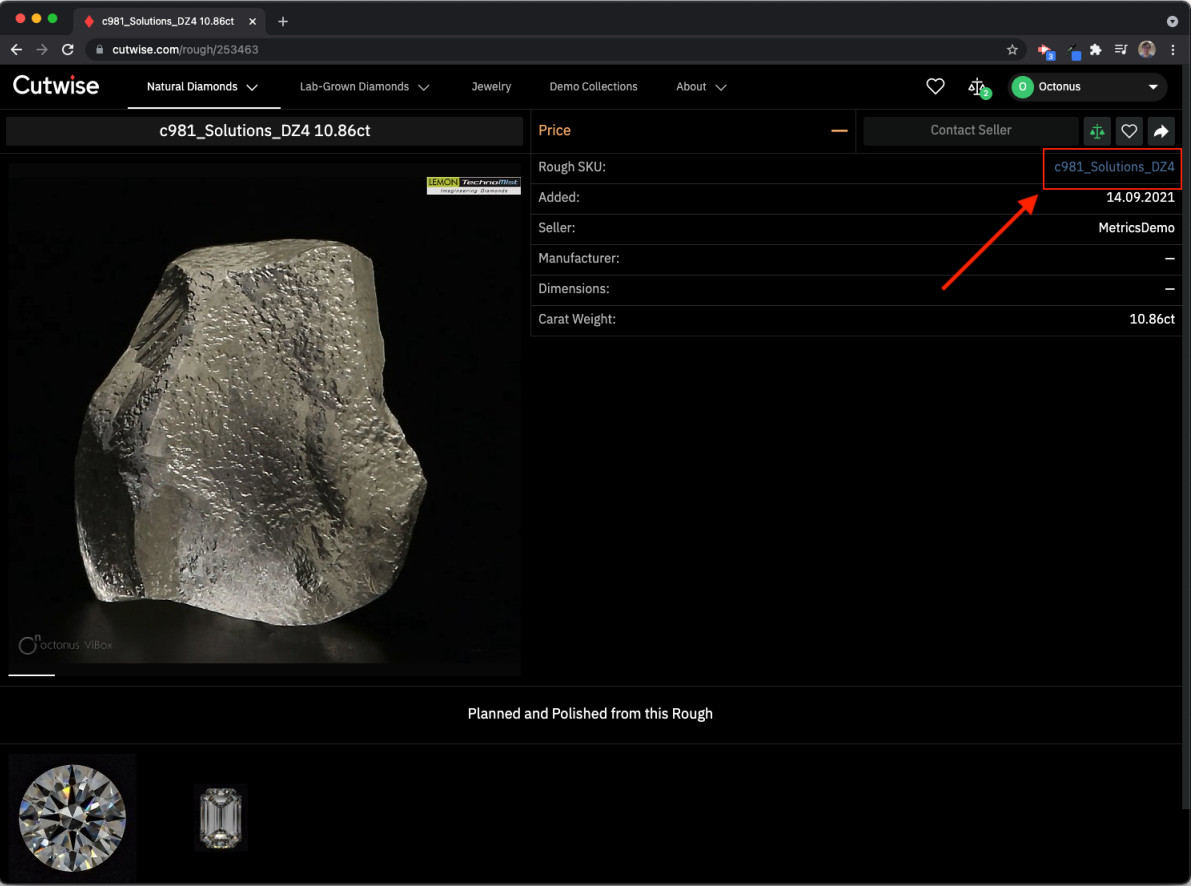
c981_Solutions_DZ4 10.86ct

cutwise.com/rough/253463

Cutwise

Natural Diamonds

Lab-Grown Diamonds

Jewelry

Demo Collections

About

2

O Octonus

c981_Solutions_DZ4 10.86ct

Price —

Contact Seller

LEMON TechnoMist Imagineering Diamonds

octonus ViBox

| Rough SKU: | c981_Solutions_DZ4 |
|---|---|
| Added: | 14.09.2021 |
| Seller: | MetricsDemo |
| Manufacturer: | — |
| Dimensions: | — |
| Carat Weight: | 10.86ct |

Planned and Polished from this Rough